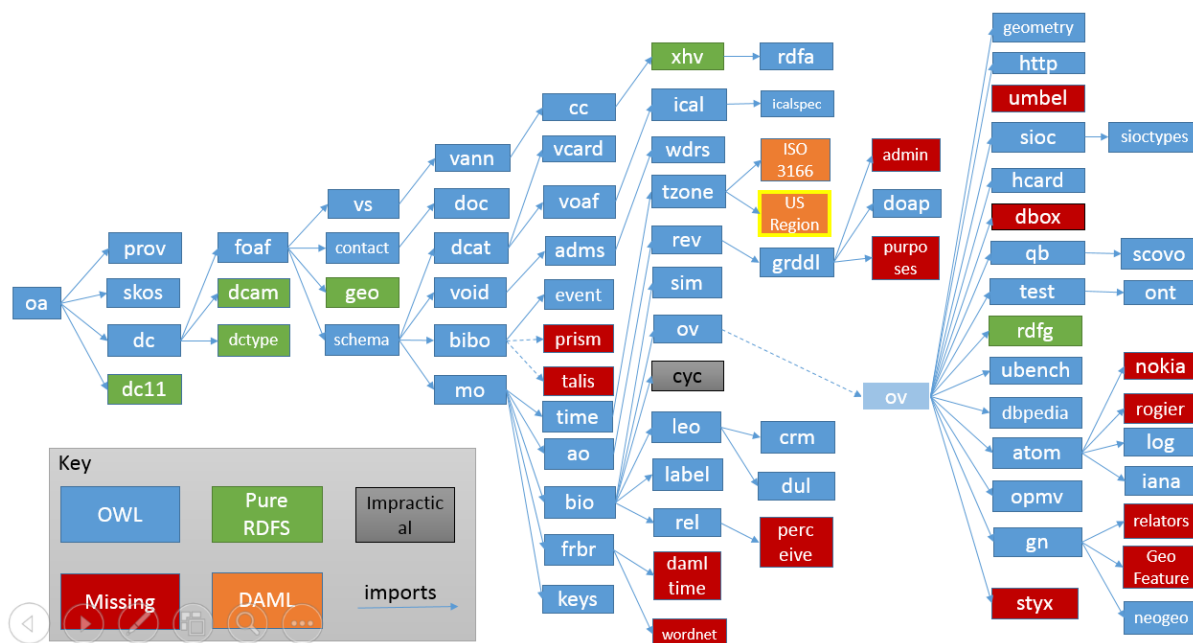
oa
prov
skos
dc
dc11
foaf
dcam
dctype
vs
contact
geo
schema
vann
doc
dcat
void
bibo
mo
cc
vcard
voaf
adms
event
prism
talis
time
ao
bio
frbr
keys
xhv
ical
wdrs
tzone
rev
sim
ov
cyc
leo
label
rel
daml time
wordnet
rdfa
icalspec
ISO 3166
US Region
grddl
crm
dul
perc eive
admin
doap
purpo ses
ov
geometry
http
umbel
sioc
sioctypes
hcard
dbox
qb
scovo
test
ont
rdfg
ubench
dbpedia
atom
opmv
gn
styx
nokia
rogier
log
iana
relators
Geo Feature
neogeo

Key
OWL
Pure RDFS
Impractic al
Missing
DAML
imports